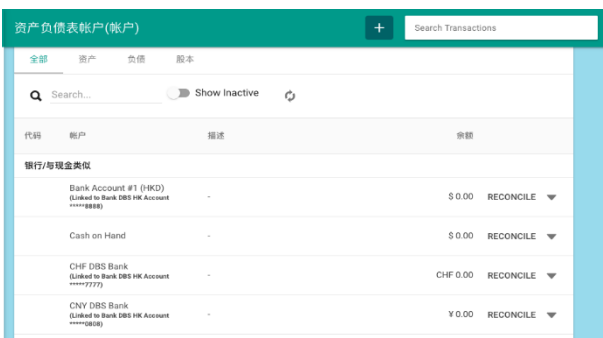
资产负债表帐户(帐户)

+

Search Transactions

全部 资产 负债 股本

Search...

Show Inactive

| 代码 | 帐户 | 描述 | 余额 | |
|---|---|---|---|---|
| 银行/与现金类似 | | | | |
| | Bank Account #1 (HKD) (Linked to Bank DBS HK Account *****8888) | - | $ 0.00 | RECONCILE |
| | Cash on Hand | - | $ 0.00 | RECONCILE |
| | CHF DBS Bank (Linked to Bank DBS HK Account *****7777) | - | CHF 0.00 | RECONCILE |
| | CNY DBS Bank (Linked to Bank DBS HK Account *****0808) | - | ¥ 0.00 | RECONCILE |